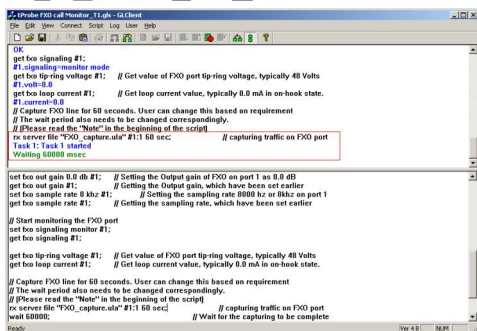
tProbe FXO call Monitor_T1.gls - GLClient

File Edit View Connect Script Log User Help

OK
get fxo signaling #1;
#1.signaling=monitor mode
get fxo tip-ring voltage #1; // Get value of FXO port tip-ring voltage, typically 48 Volts
#1.volt=0.0
get fxo loop current #1; // Get loop current value, typically 0.0 mA in on-hook state.
#1.current=0.0
// Capture FXO line for 60 seconds. User can change this based on requirement
// The wait period also needs to be changed correspondingly.
// [Please read the "Note" in the beginning of the script]
rx server file "FXO_capture.ula" #1:1 60 sec; // capturing traffic on FXO port
Task 1: Task 1 started
Waiting 60000 msec

set fxo out gain 0.0 db #1; // Setting the Output gain of FXO on port 1 as 0.0 dB
get fxo out gain #1; // Getting the Output gain, which have been set earlier
set fxo sample rate 8 khz #1; // Setting the sampling rate 8000 hz or 8khz on port 1
get fxo sample rate #1; // Getting the sampling rate, which have been set earlier

// Start monitoring the FXO port
set fxo signaling monitor #1;
get fxo signaling #1;

get fxo tip-ring voltage #1; // Get value of FXO port tip-ring voltage, typically 48 Volts
get fxo loop current #1; // Get loop current value, typically 0.0 mA in on-hook state.

// Capture FXO line for 60 seconds. User can change this based on requirement
// The wait period also needs to be changed correspondingly.
// [Please read the "Note" in the beginning of the script]
rx server file "FXO_capture.ula" #1:1 60 sec; // capturing traffic on FXO port
wait 60000; // Wait for the capturing to be complete

Ready Ver 4.8 NUM